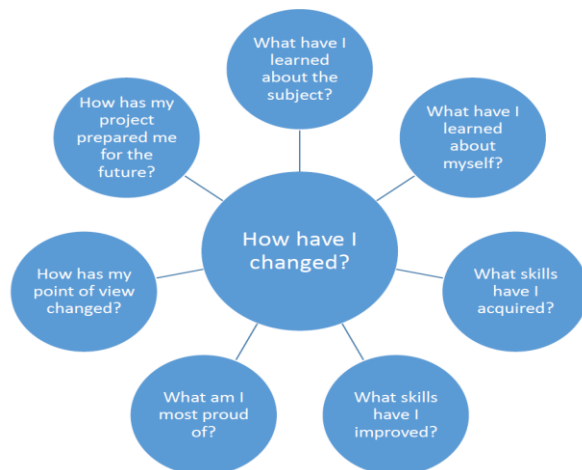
What have I learned about the subject?

What have I learned about myself?

What skills have I acquired?

What skills have I improved?

What am I most proud of?

How has my point of view changed?

How has my project prepared me for the future?

How have I changed?